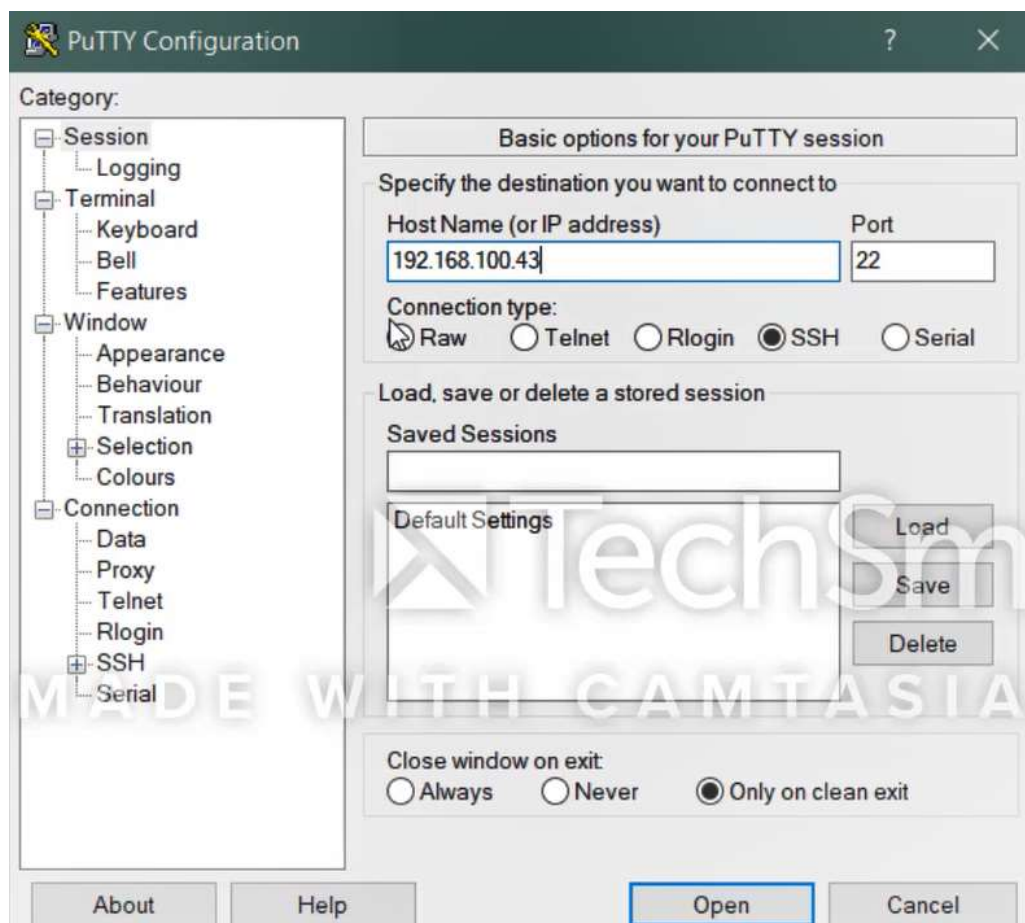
PuTTY Configuration

?

×

Category:

Session
Logging
Terminal
Keyboard
Bell
Features
Window
Appearance
Behaviour
Translation
Selection
Colours
Connection
Data
Proxy
Telnet
Rlogin
SSH
Serial

Basic options for your PuTTY session

Specify the destination you want to connect to

Host Name (or IP address)

Port

192.168.100.43

22

Connection type:

Raw Telnet Rlogin SSH Serial

Load, save or delete a stored session

Saved Sessions

Default Settings

Load

Save

Delete

TechSm

MADE WITH CAMTASIA

Close window on exit:

Always Never Only on clean exit

About

Help

Open

Cancel